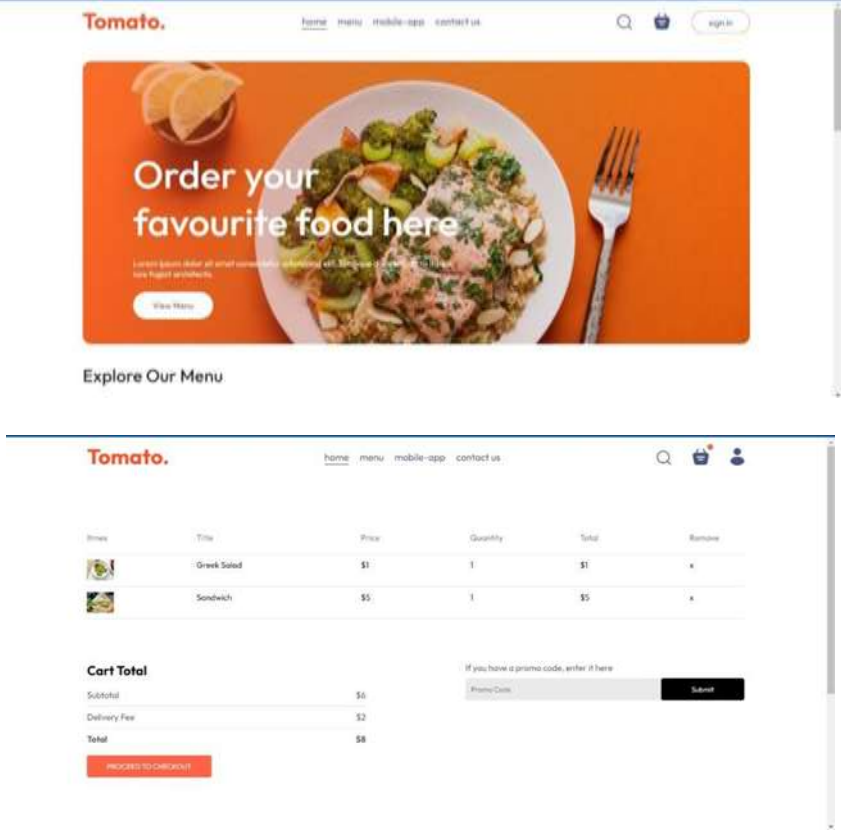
Tomato.

home menu mobile-app contact us

sign in

Order your favourite food here

Lorem ipsum dolor sit amet consectetur adipisicing elit. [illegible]

View Menu

Explore Our Menu

Tomato.

home menu mobile-app contact us

| Items | Title | Price | Quantity | Total | Remove |
|---|---|---|---|---|---|
| | Greek Salad | $1 | 1 | $1 | x |
| | Sandwich | $5 | 1 | $5 | x |

Cart Total

Subtotal $6

Delivery Fee $2

Total $8

PROCEED TO CHECKOUT

If you have a promo code, enter it here

Promo Code

Submit